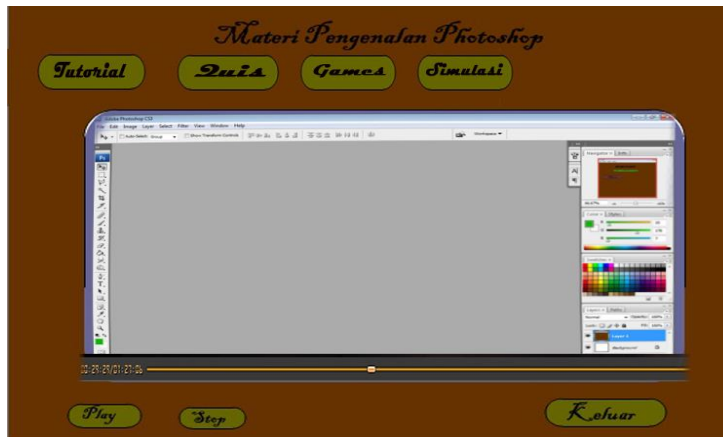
Materi Pengenalan Photoshop

Tutorial

Quis

Games

Simulasi

Adobe Photoshop CS5

File Edit Image Layer Select Filter View Window Help

Auto-Select: Group

Show Transform Controls

Workspace

Navigator

Color

Swatches

Layers

Normal

Opacity: 100%

Fill: 100%

Layer 1

Background

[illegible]

Play

Stop

Keluar